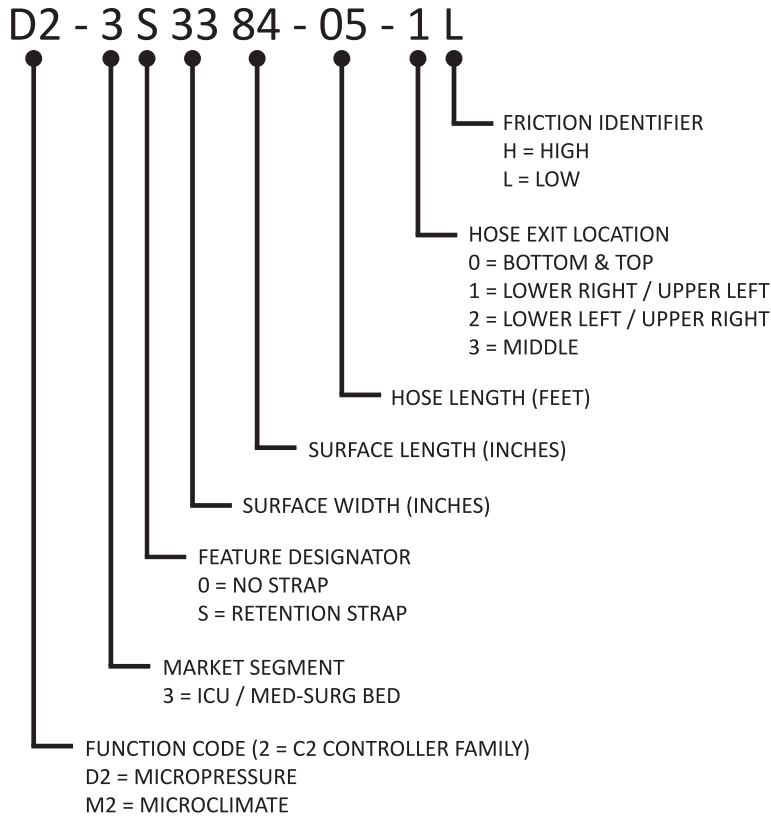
D2 - 3 S 33 84 - 05 - 1 L

FRICTION IDENTIFIER
H = HIGH
L = LOW

HOSE EXIT LOCATION
0 = BOTTOM & TOP
1 = LOWER RIGHT / UPPER LEFT
2 = LOWER LEFT / UPPER RIGHT
3 = MIDDLE

HOSE LENGTH (FEET)

SURFACE LENGTH (INCHES)

SURFACE WIDTH (INCHES)

FEATURE DESIGNATOR
0 = NO STRAP
S = RETENTION STRAP

MARKET SEGMENT
3 = ICU / MED-SURG BED

FUNCTION CODE (2 = C2 CONTROLLER FAMILY)
D2 = MICROPRESSURE
M2 = MICROCLIMATE